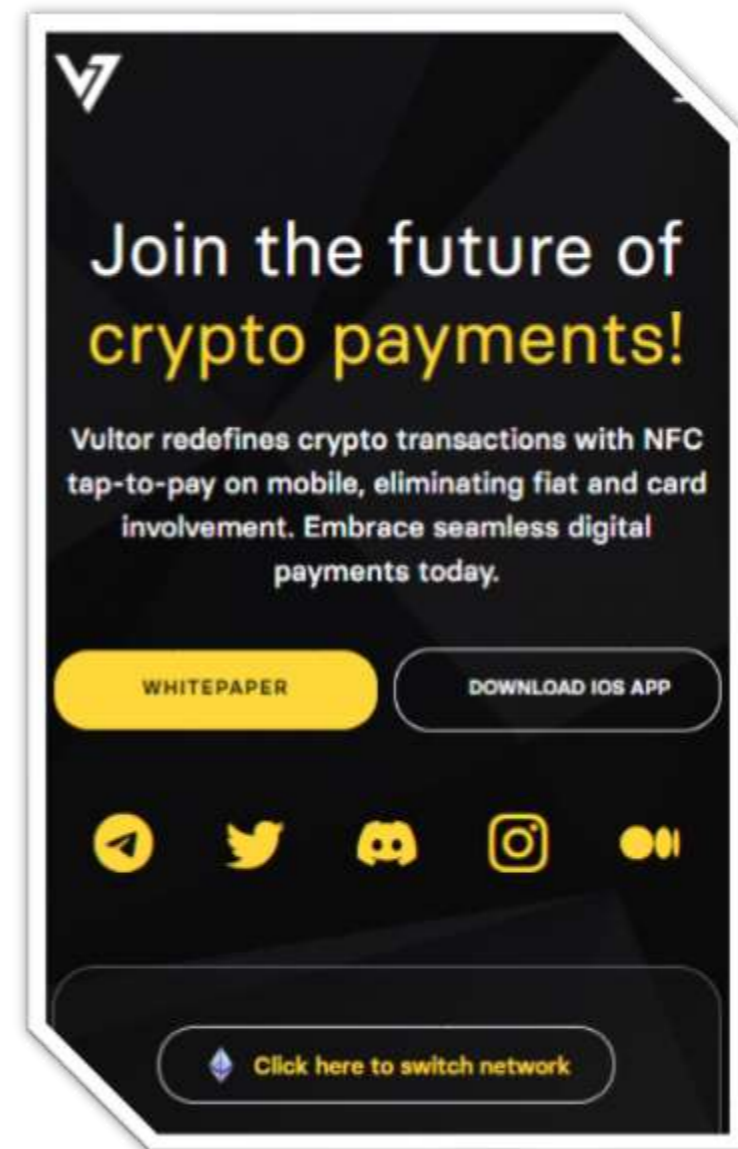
Join the future of crypto payments!

Vultor redefines crypto transactions with NFC tap-to-pay on mobile, eliminating fiat and card involvement. Embrace seamless digital payments today.

WHITEPAPER

DOWNLOAD IOS APP

Click here to switch network